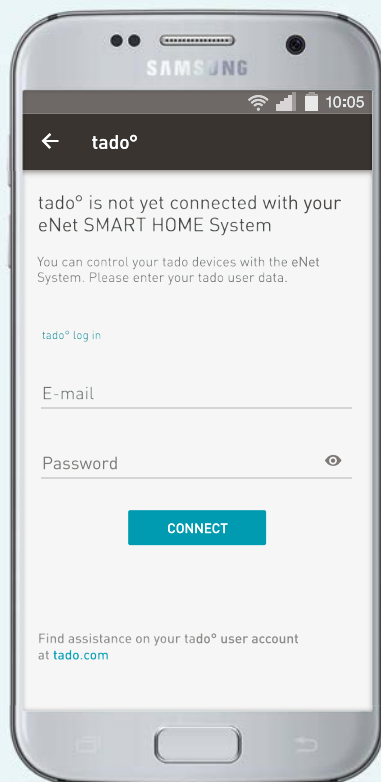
SAMSUNG

10:05

tado°

tado° is not yet connected with your eNet SMART HOME System

You can control your tado devices with the eNet System. Please enter your tado user data.

tado° log in

E-mail

Password

CONNECT

Find assistance on your tado° user account at tado.com